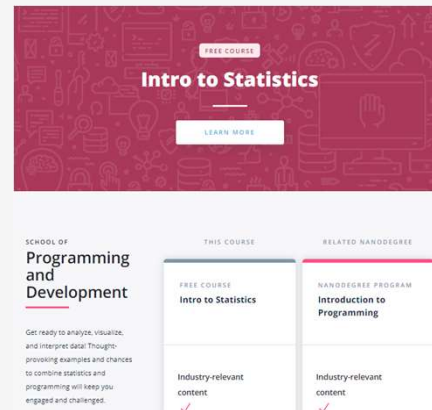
FREE COURSE

Intro to Statistics

LEARN MORE

SCHOOL OF

Programming and Development

Get ready to analyze, visualize, and interpret data! Thought-provoking examples and chances to combine statistics and programming will keep you engaged and challenged.

THIS COURSE

FREE COURSE

Intro to Statistics

Industry-relevant content

RELATED NANODEGREE

NANODEGREE PROGRAM

Introduction to Programming

Industry-relevant content